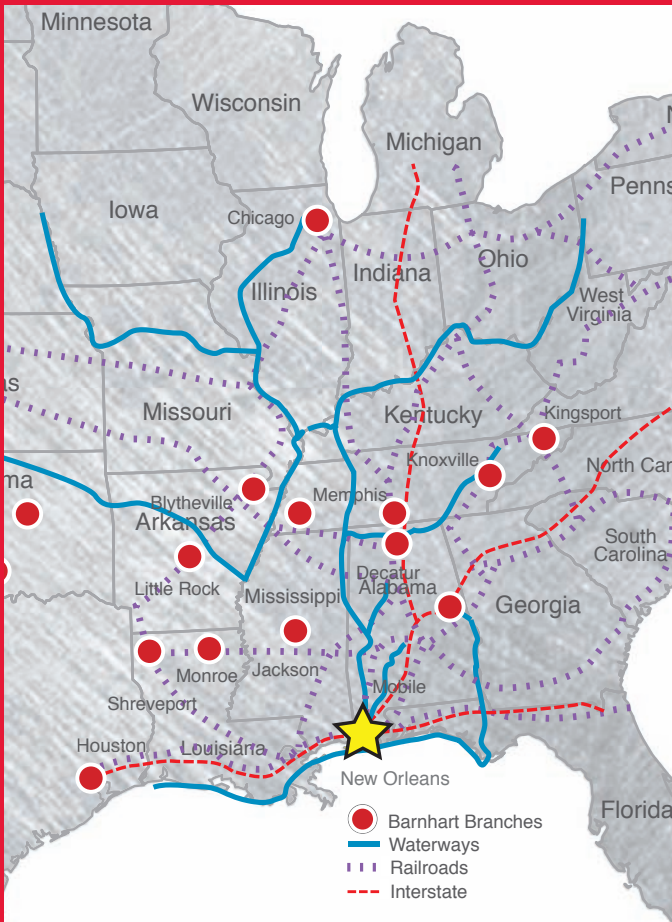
Minnesota
Wisconsin
Michigan
Iowa
Chicago
Indiana
Ohio
Penns
Illinois
West Virginia
as
Missouri
Kentucky
Kingsport
Knoxville
North Car
ma
Blytheville
Memphis
Arkansas
South Carolina
Little Rock
Decatur
Alabama
Mississippi
Georgia
Monroe
Jackson
Shreveport
Mobile
Houston
Louisiana
New Orleans
Florida
Barnhart Branches
Waterways
Railroads
Interstate